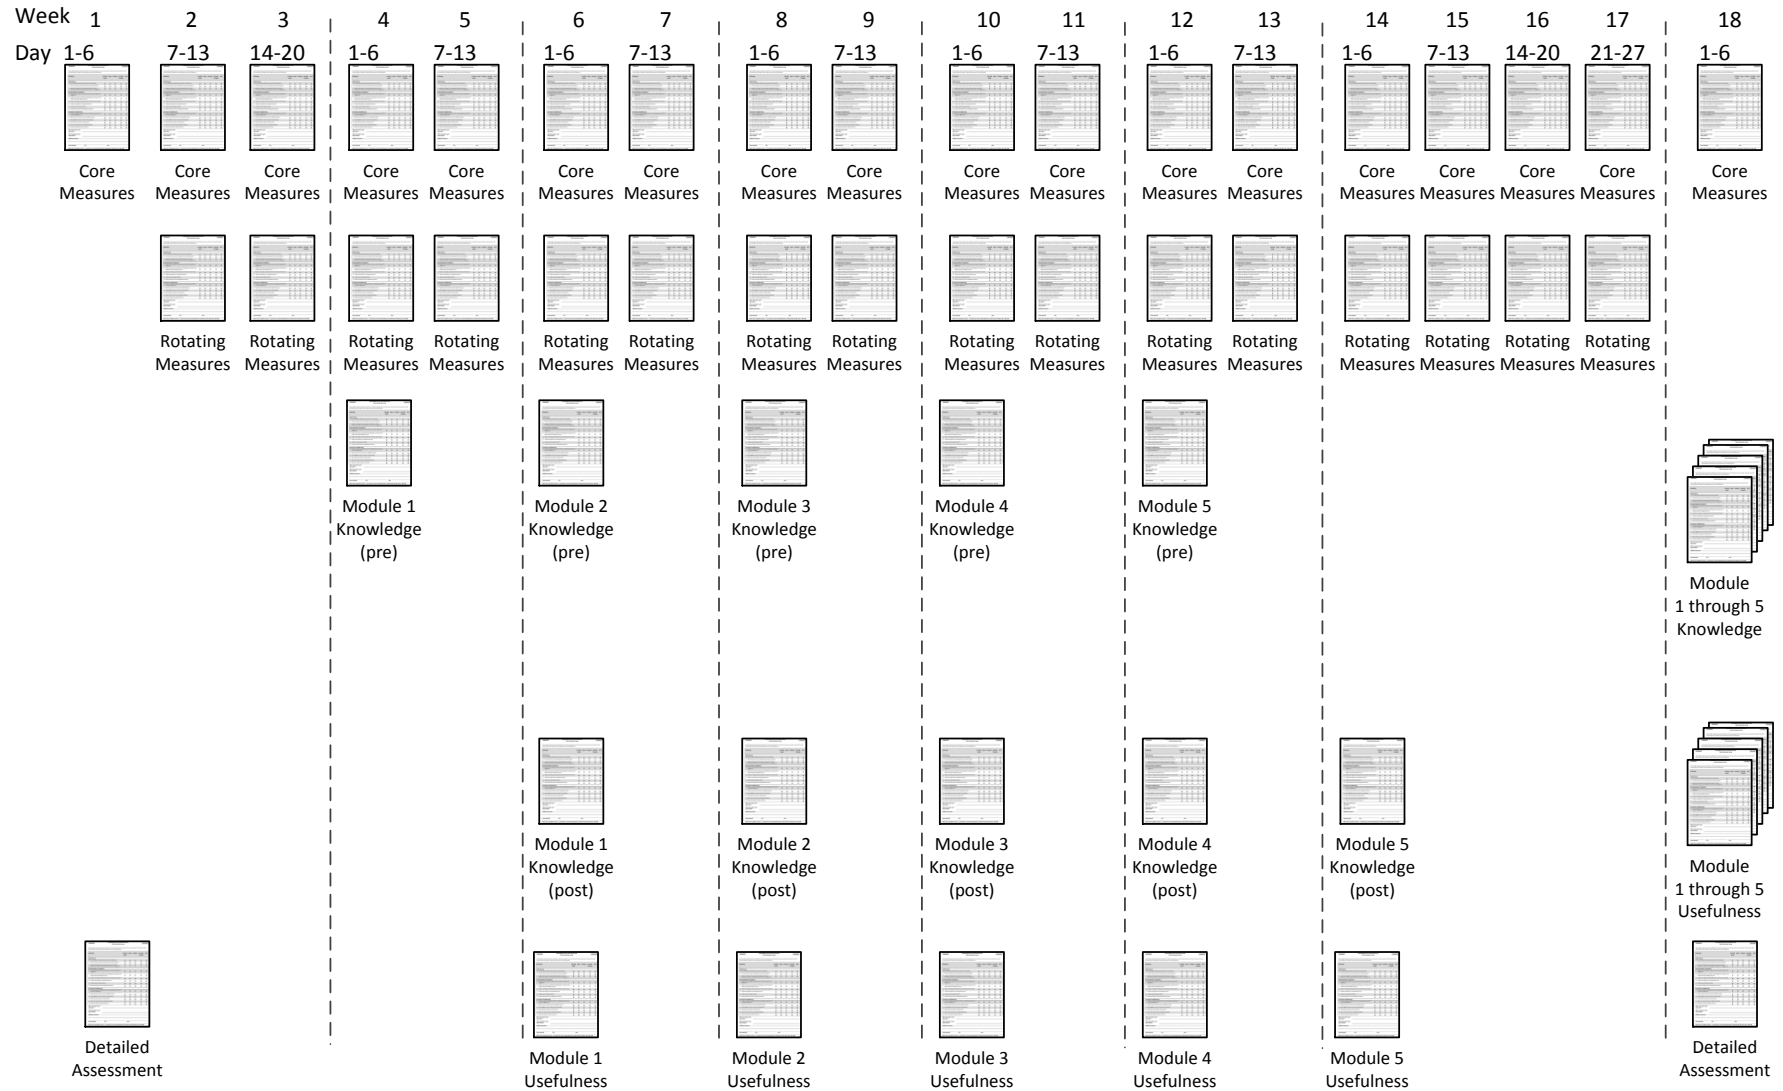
Week 1 2 3 4 5 6 7 8 9 10 11 12 13 14 15 16 17 18

Day 1-6 7-13 14-20 1-6 7-13 1-6 7-13 1-6 7-13 1-6 7-13 1-6 7-13 1-6 7-13 14-20 21-27 1-6

Core Measures Core Measures Core Measures Core Measures Core Measures Core Measures Core Measures Core Measures Core Measures Core Measures Core Measures Core Measures Core Measures Core Measures Core Measures Core Measures Core Measures Core Measures

Rotating Measures Rotating Measures Rotating Measures Rotating Measures Rotating Measures Rotating Measures Rotating Measures Rotating Measures Rotating Measures Rotating Measures Rotating Measures Rotating Measures Rotating Measures Rotating Measures Rotating Measures Rotating Measures

Module 1 Knowledge (pre) Module 2 Knowledge (pre) Module 3 Knowledge (pre) Module 4 Knowledge (pre) Module 5 Knowledge (pre)

Module 1 through 5 Knowledge

Module 1 Knowledge (post) Module 2 Knowledge (post) Module 3 Knowledge (post) Module 4 Knowledge (post) Module 5 Knowledge (post)

Module 1 through 5 Usefulness

Detailed Assessment

Module 1 Usefulness Module 2 Usefulness Module 3 Usefulness Module 4 Usefulness Module 5 Usefulness

Detailed Assessment